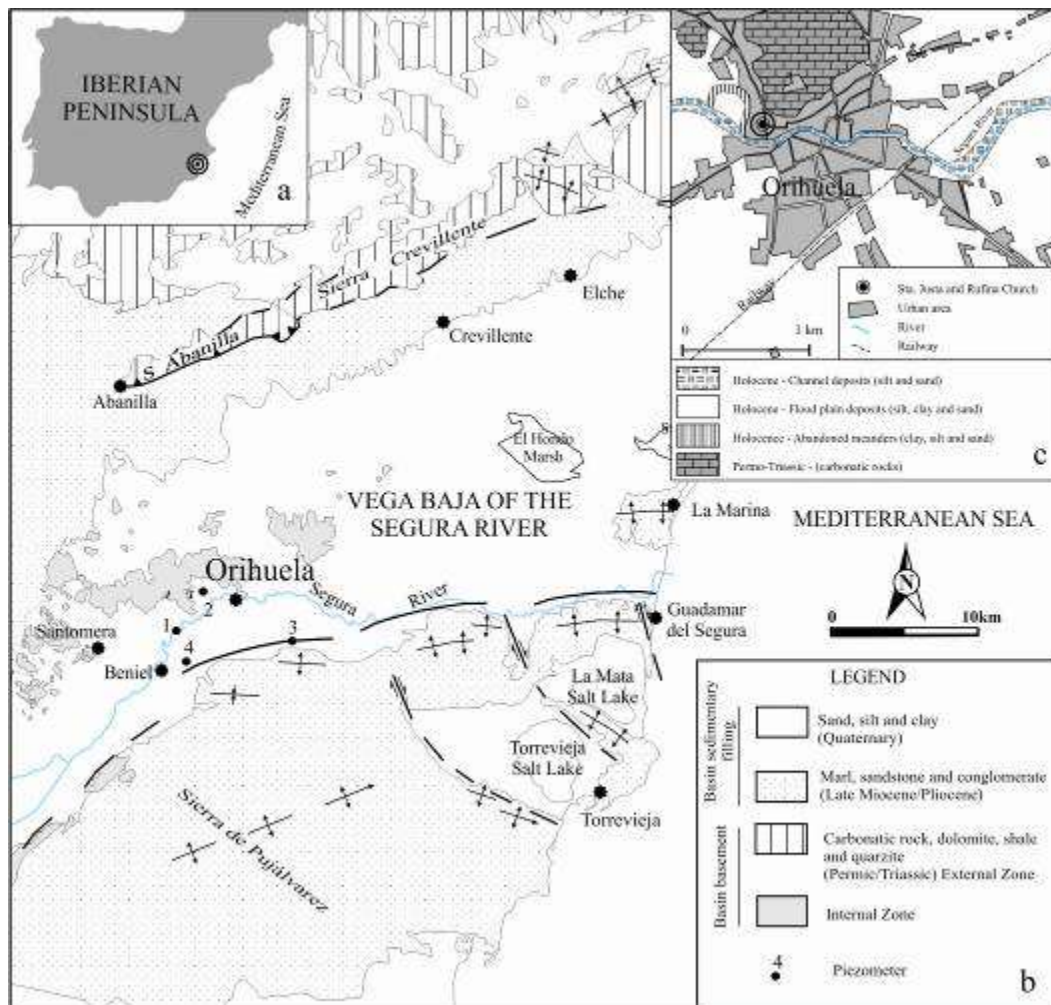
IBERIAN PENINSULA

Mediterranean Sea

a

Orihuela

Segura River

Railway

Sts. Justa and Rufina Church

Urban area

River

Railway

0

3 km

Holocene - Channel deposits (silt and sand)

Holocene - Flood plain deposits (silt, clay and sand)

Holocene - Abandoned meanders (clay, silt and sand)

Permo-Triassic - (carbonatic rocks)

c

Sierra Crevillente

S. Abanilla

Abanilla

Crevillente

Elche

El Hondo Marsh

VEGA BAJA OF THE SEGURA RIVER

La Marina

MEDITERRANEAN SEA

N

0

10km

Orihuela

Segura

River

Santomera

1

2

3

4

Beniel

Guadamar del Segura

La Mata Salt Lake

Torrevieja Salt Lake

Torrevieja

Sierra de Pujálvarez

LEGEND

Basin sedimentary filling

Sand, silt and clay (Quaternary)

Marl, sandstone and conglomerate (Late Miocene/Pliocene)

Basin basement

Carbonatic rock, dolomite, shale and quarzite (Permic/Triassic) External Zone

Internal Zone

4

Piezometer

b